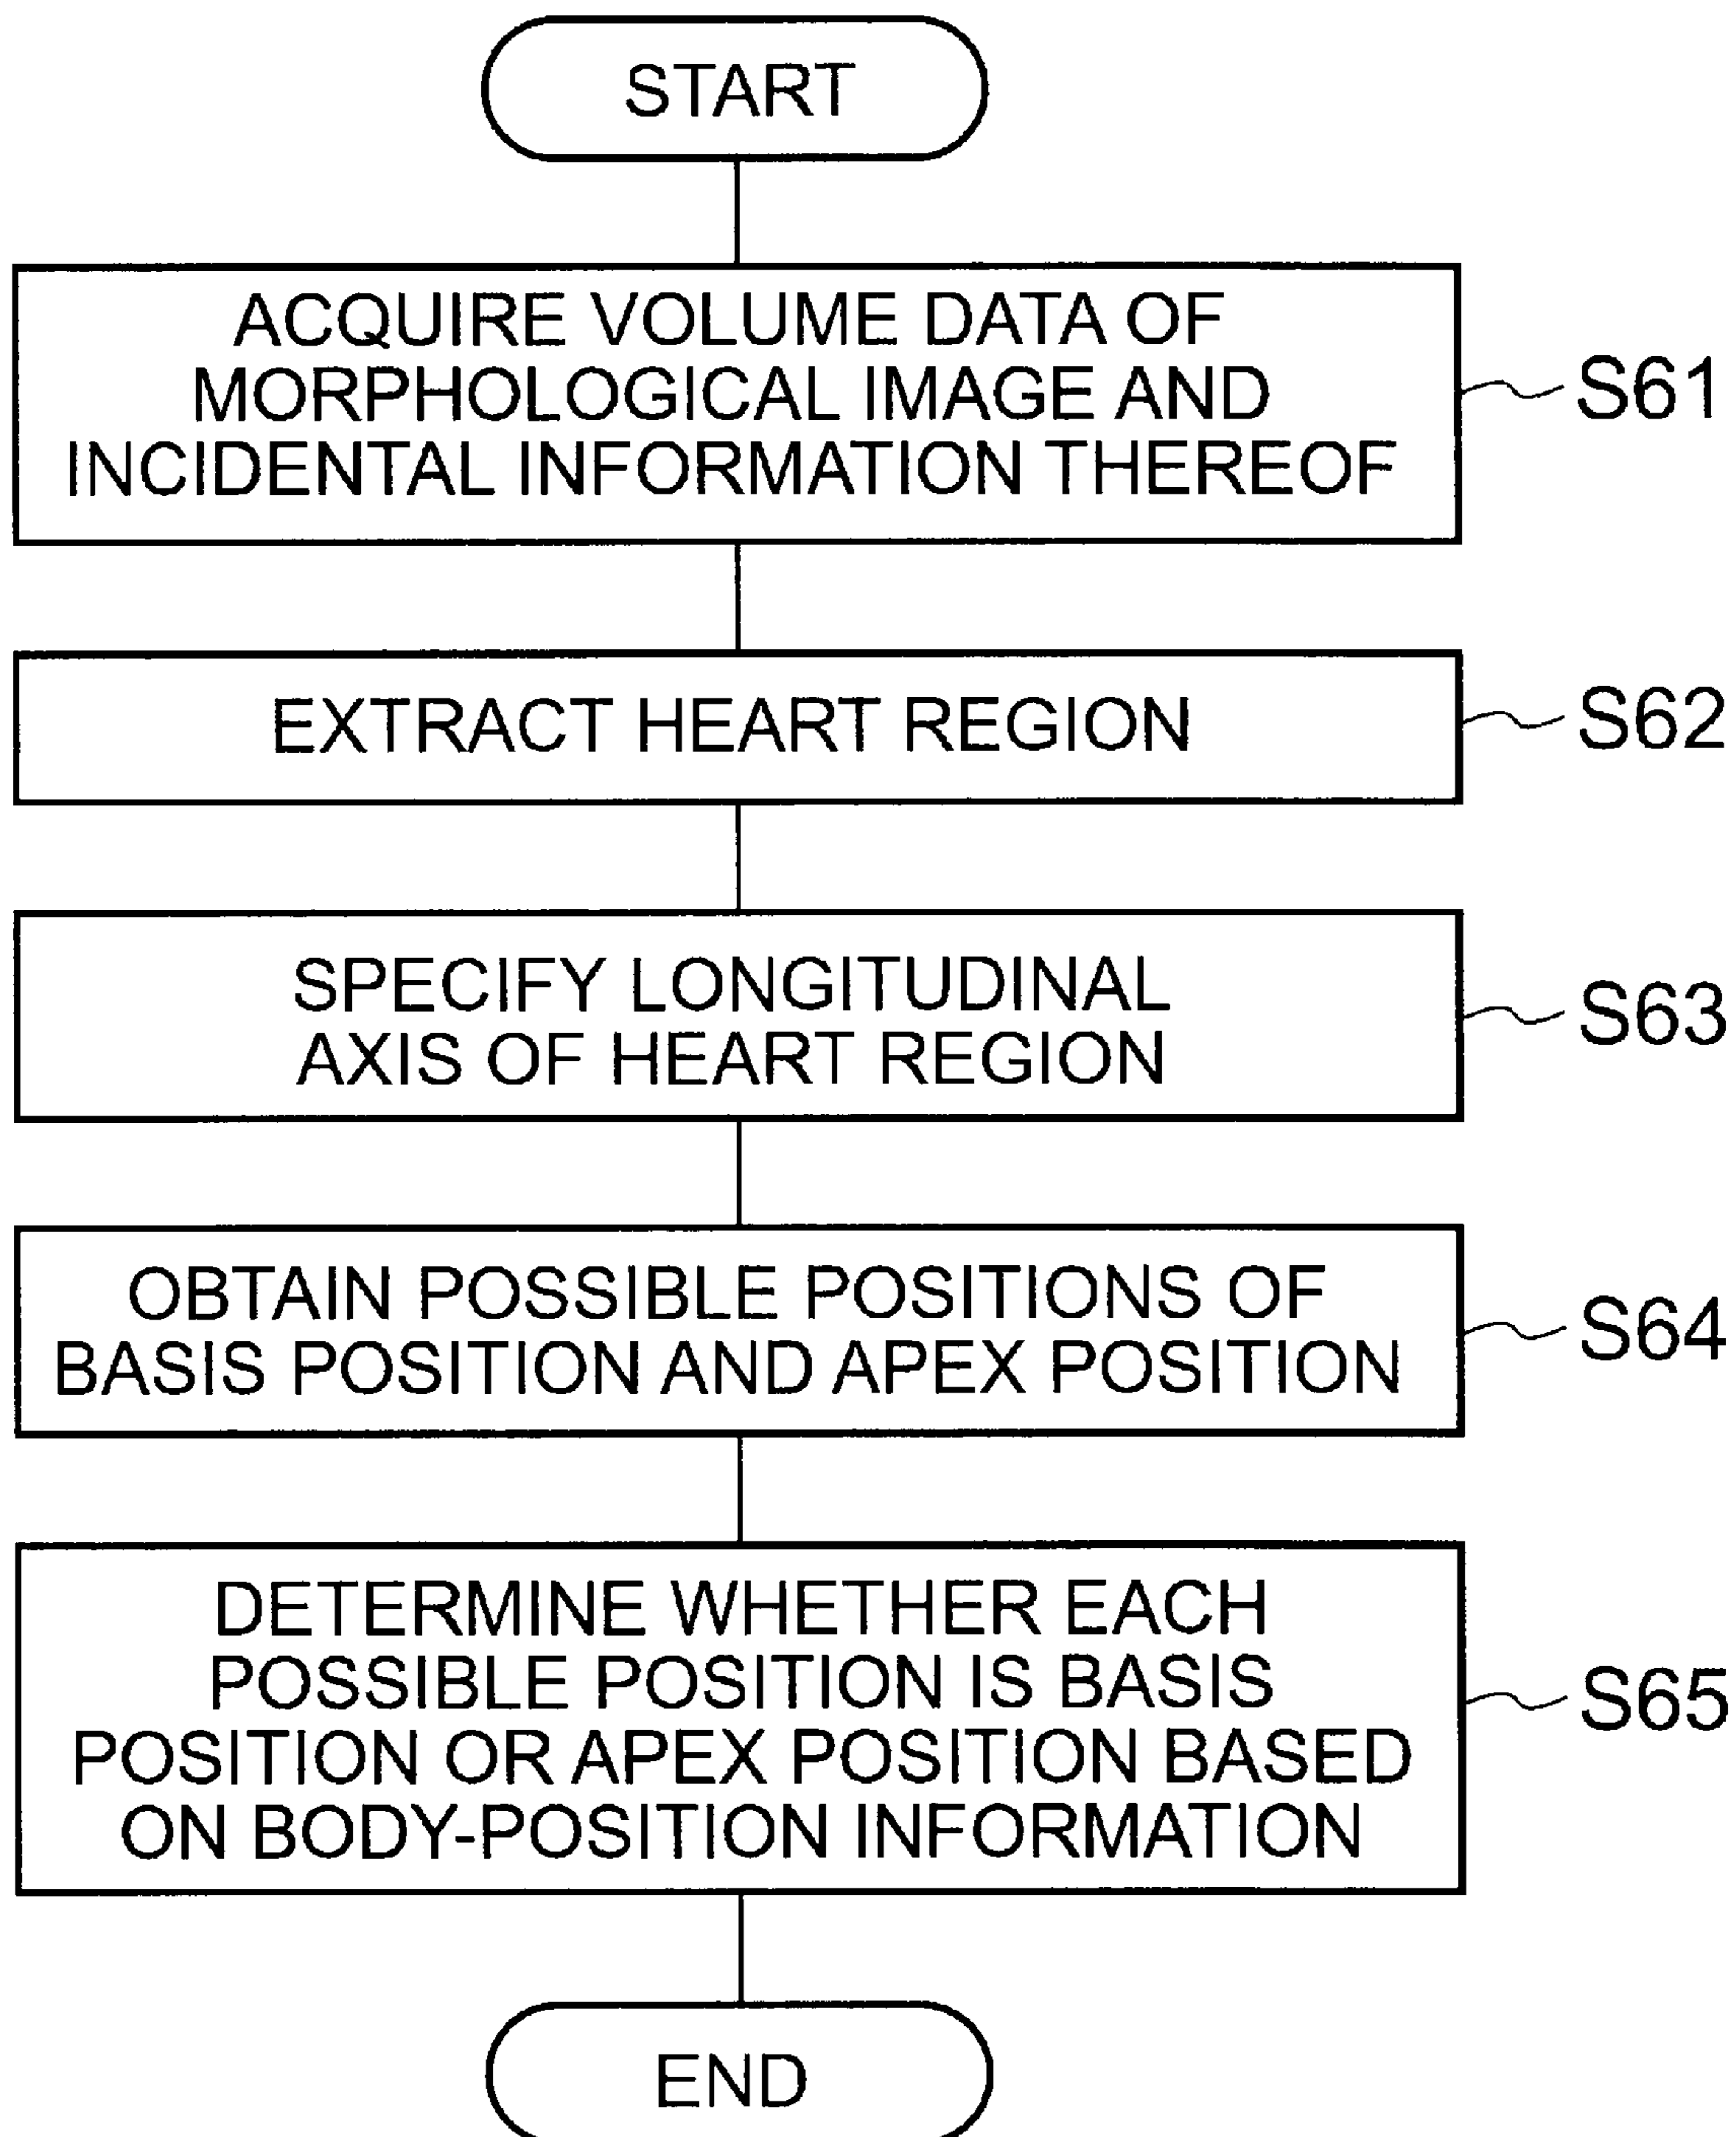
START

ACQUIRE VOLUME DATA OF MORPHOLOGICAL IMAGE AND INCIDENTAL INFORMATION THEREOF

S61

EXTRACT HEART REGION

S62

SPECIFY LONGITUDINAL AXIS OF HEART REGION

S63

OBTAIN POSSIBLE POSITIONS OF BASIS POSITION AND APEX POSITION

S64

DETERMINE WHETHER EACH POSSIBLE POSITION IS BASIS POSITION OR APEX POSITION BASED ON BODY-POSITION INFORMATION

S65

END